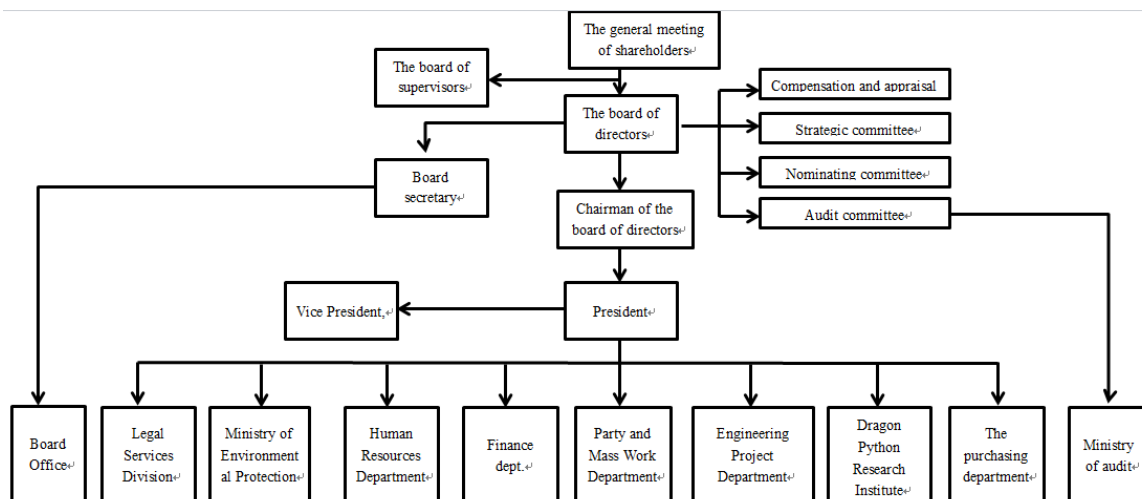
The general meeting of shareholders

The board of supervisors

The board of directors

Compensation and appraisal

Strategic committee

Nominating committee

Audit committee

Board secretary

Chairman of the board of directors

Vice President,

President

Board Office

Legal Services Division

Ministry of Environmental Protection

Human Resources Department

Finance dept.

Party and Mass Work Department

Engineering Project Department

Dragon Python Research Institute

The purchasing department

Ministry of audit